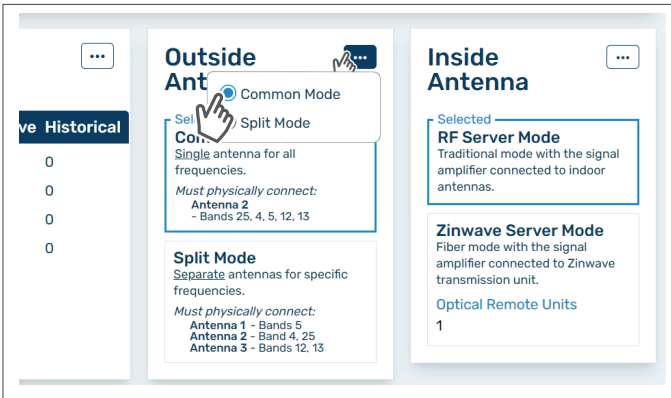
...
ve Historical
0
0
0
0

Outside Ante
...
Common Mode
Split Mode
Sele
Co
Single antenna for all frequencies.
Must physically connect:
Antenna 2
- Bands 25, 4, 5, 12, 13

Split Mode
Separate antennas for specific frequencies.
Must physically connect:
Antenna 1 - Bands 5
Antenna 2 - Band 4, 25
Antenna 3 - Bands 12, 13

Inside Antenna
...
Selected
RF Server Mode
Traditional mode with the signal amplifier connected to indoor antennas.

Zinwave Server Mode
Fiber mode with the signal amplifier connected to Zinwave transmission unit.
Optical Remote Units
1